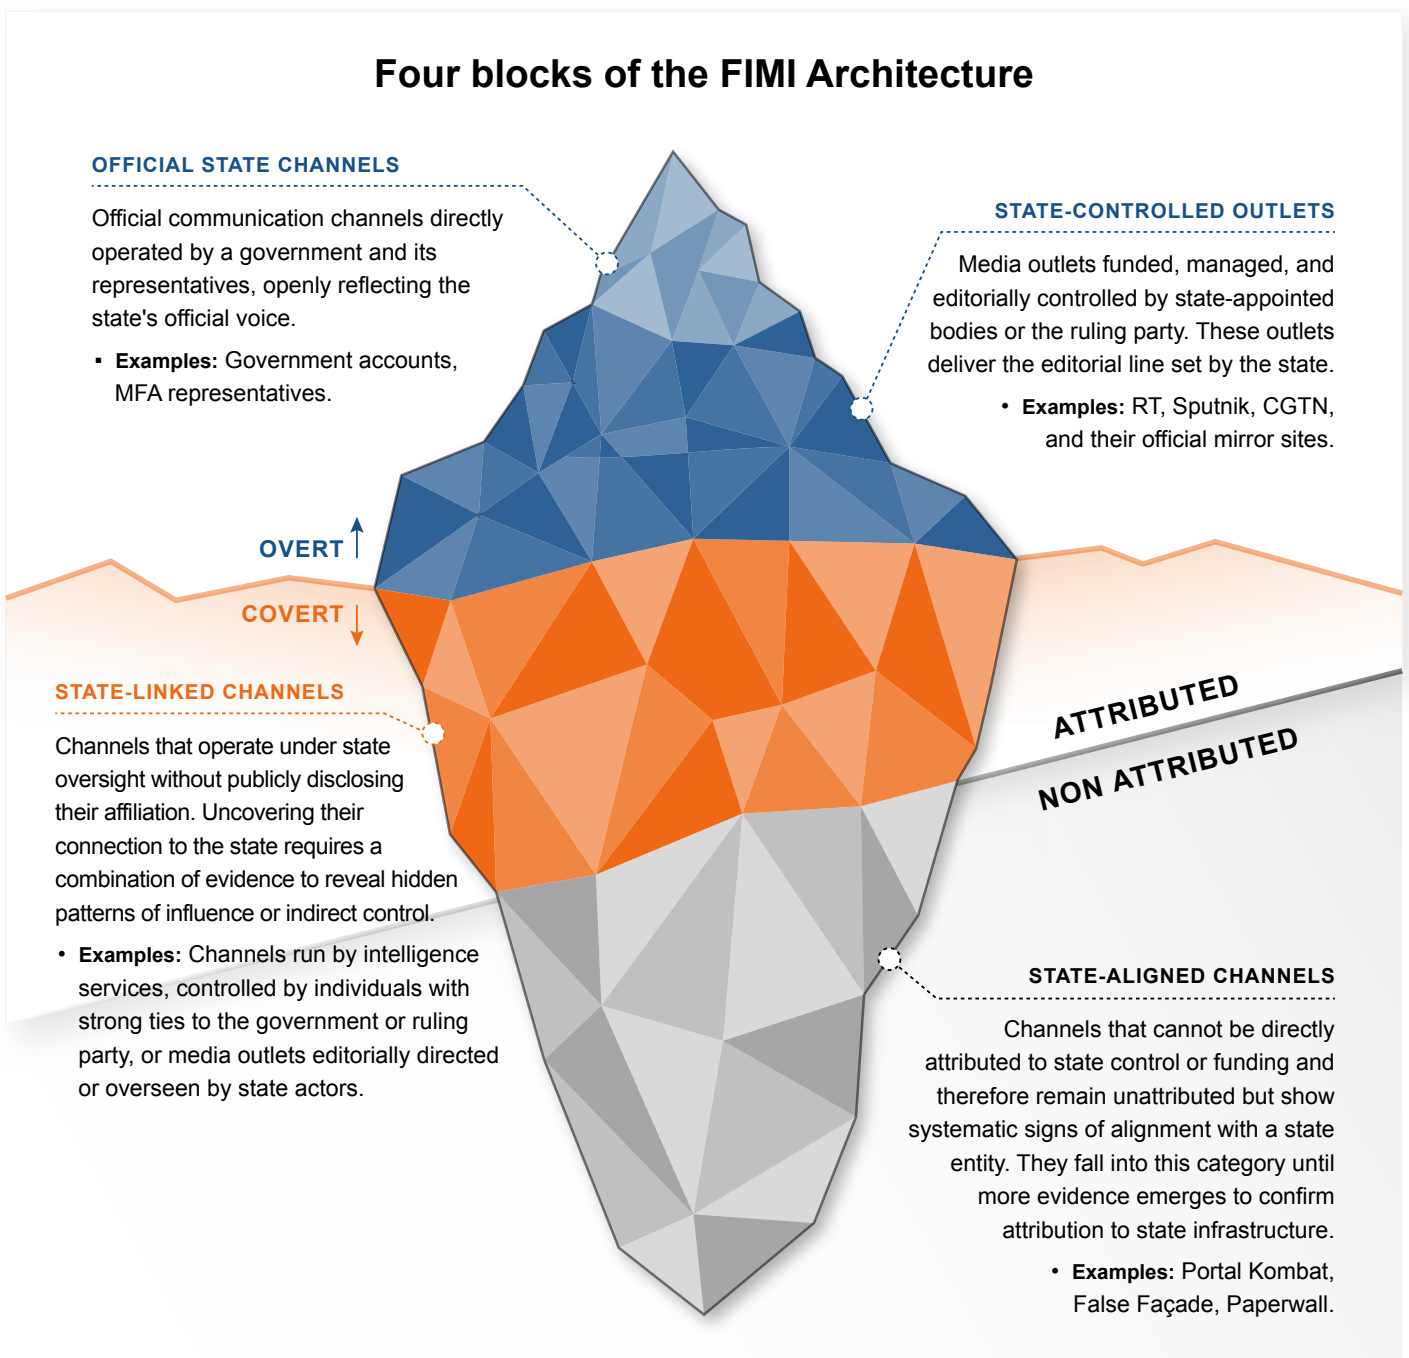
Four blocks of the FIMI Architecture

OFFICIAL STATE CHANNELS

Official communication channels directly operated by a government and its representatives, openly reflecting the state's official voice.

▪ Examples: Government accounts, MFA representatives.

STATE-CONTROLLED OUTLETS

Media outlets funded, managed, and editorially controlled by state-appointed bodies or the ruling party. These outlets deliver the editorial line set by the state.

• Examples: RT, Sputnik, CGTN, and their official mirror sites.

OVERT

COVERT

STATE-LINKED CHANNELS

Channels that operate under state oversight without publicly disclosing their affiliation. Uncovering their connection to the state requires a combination of evidence to reveal hidden patterns of influence or indirect control.

• Examples: Channels run by intelligence services, controlled by individuals with strong ties to the government or ruling party, or media outlets editorially directed or overseen by state actors.

ATTRIBUTED

NON ATTRIBUTED

STATE-ALIGNED CHANNELS

Channels that cannot be directly attributed to state control or funding and therefore remain unattributed but show systematic signs of alignment with a state entity. They fall into this category until more evidence emerges to confirm attribution to state infrastructure.

• Examples: Portal Kombat, False Façade, Paperwall.